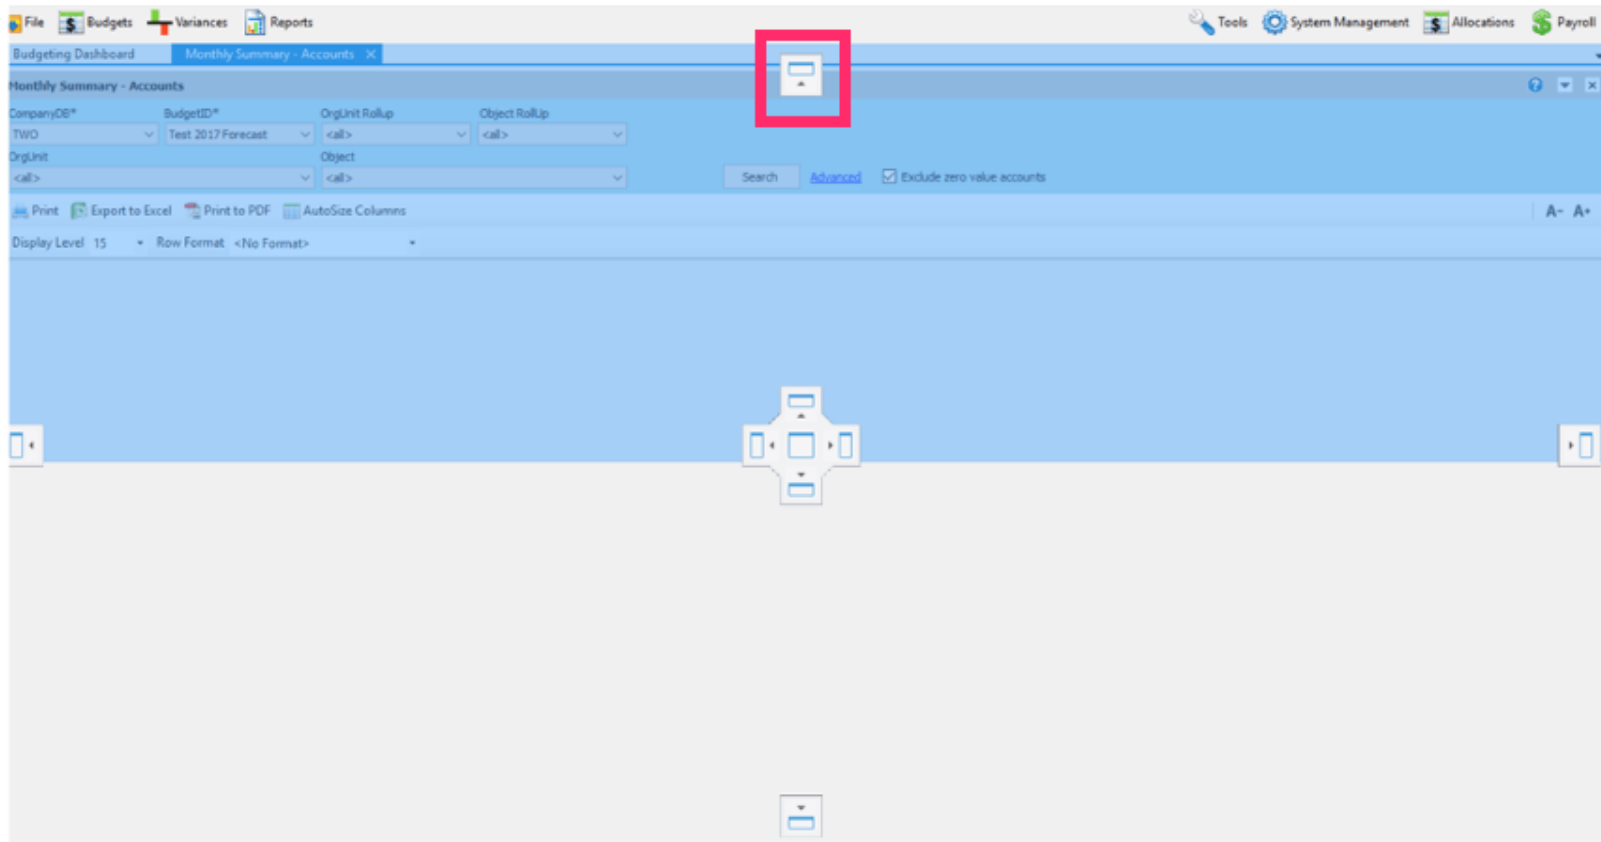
File Budgets Variances Reports Tools System Management Allocations Payroll

Budgeting Dashboard Monthly Summary - Accounts ×

Monthly Summary - Accounts

CompanyDB* BudgetID* OrgUnit Rollup Object Rollup
TWO Test 2017 Forecast <all> <all>
OrgUnit Object
<all> <all>
Search Advanced Exclude zero value accounts

Print Export to Excel Print to PDF AutoSize Columns A- A+

Display Level 15 Row Format <No Format>